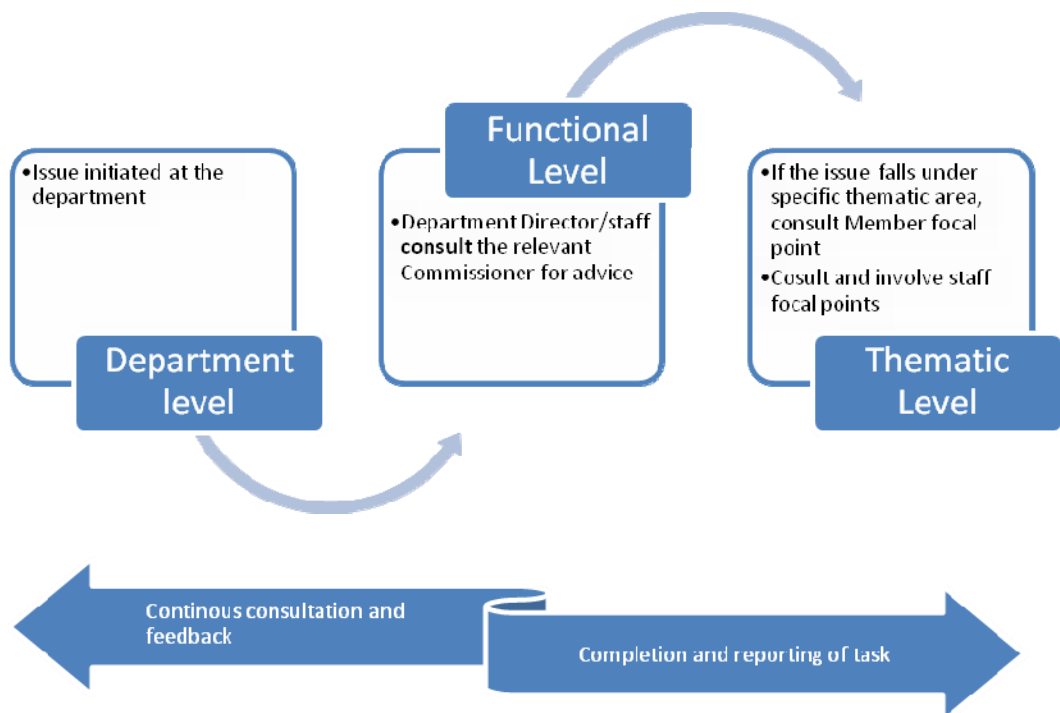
•Issue initiated at the department

Department level

Functional Level

•Department Director/staff consult the relevant Commissioner for advice

•If the issue falls under specific thematic area, consult Member focal point

•Cosult and involve staff focal points

Thematic Level

Continous consultation and feedback

Completion and reporting of task